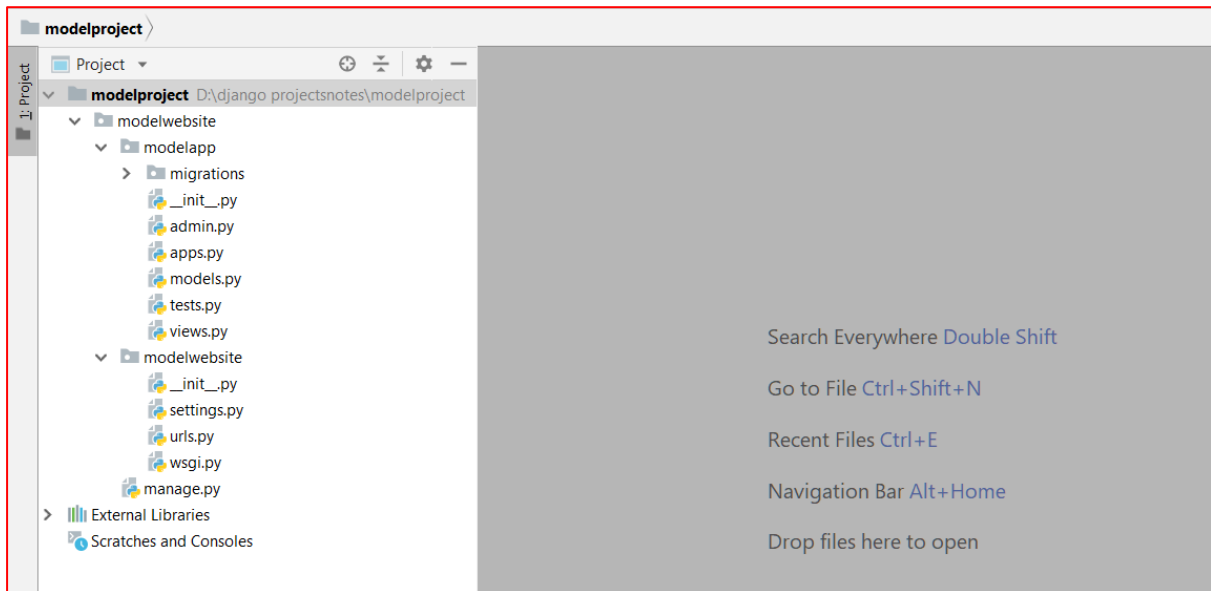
modelproject

1: Project

Project

modelproject D:\django projectsnotes\modelproject
modelwebsite
modelapp
migrations
__init__.py
admin.py
apps.py
models.py
tests.py
views.py
modelwebsite
__init__.py
settings.py
urls.py
wsgi.py
manage.py
External Libraries
Scratches and Consoles

Search Everywhere Double Shift

Go to File Ctrl+Shift+N

Recent Files Ctrl+E

Navigation Bar Alt+Home

Drop files here to open